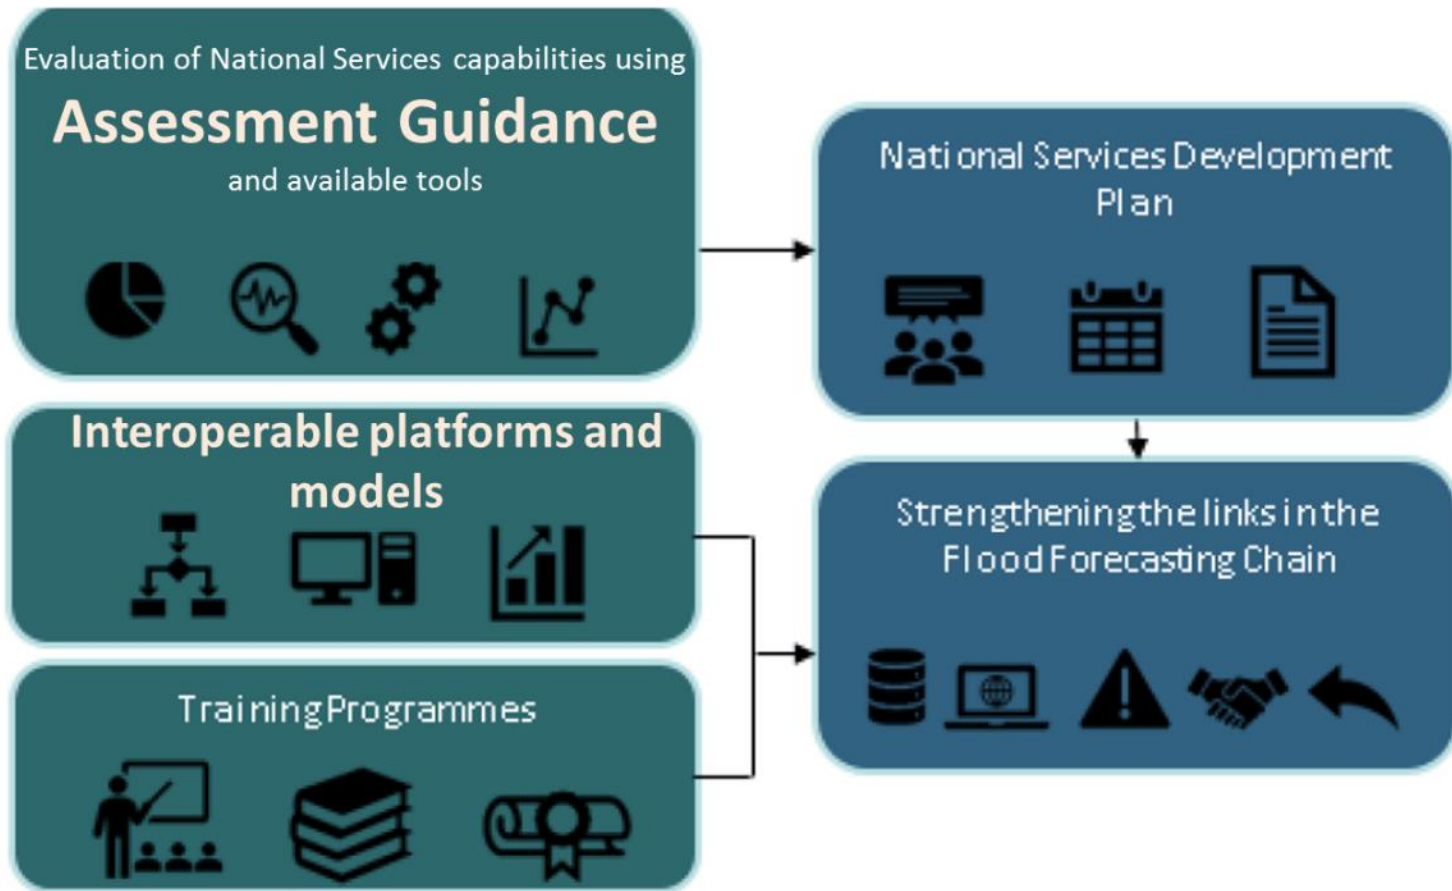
Evaluation of National Services capabilities using
Assessment Guidance
and available tools

National Services Development Plan

Interoperable platforms and models

Strengthening the links in the Flood Forecasting Chain

Training Programmes